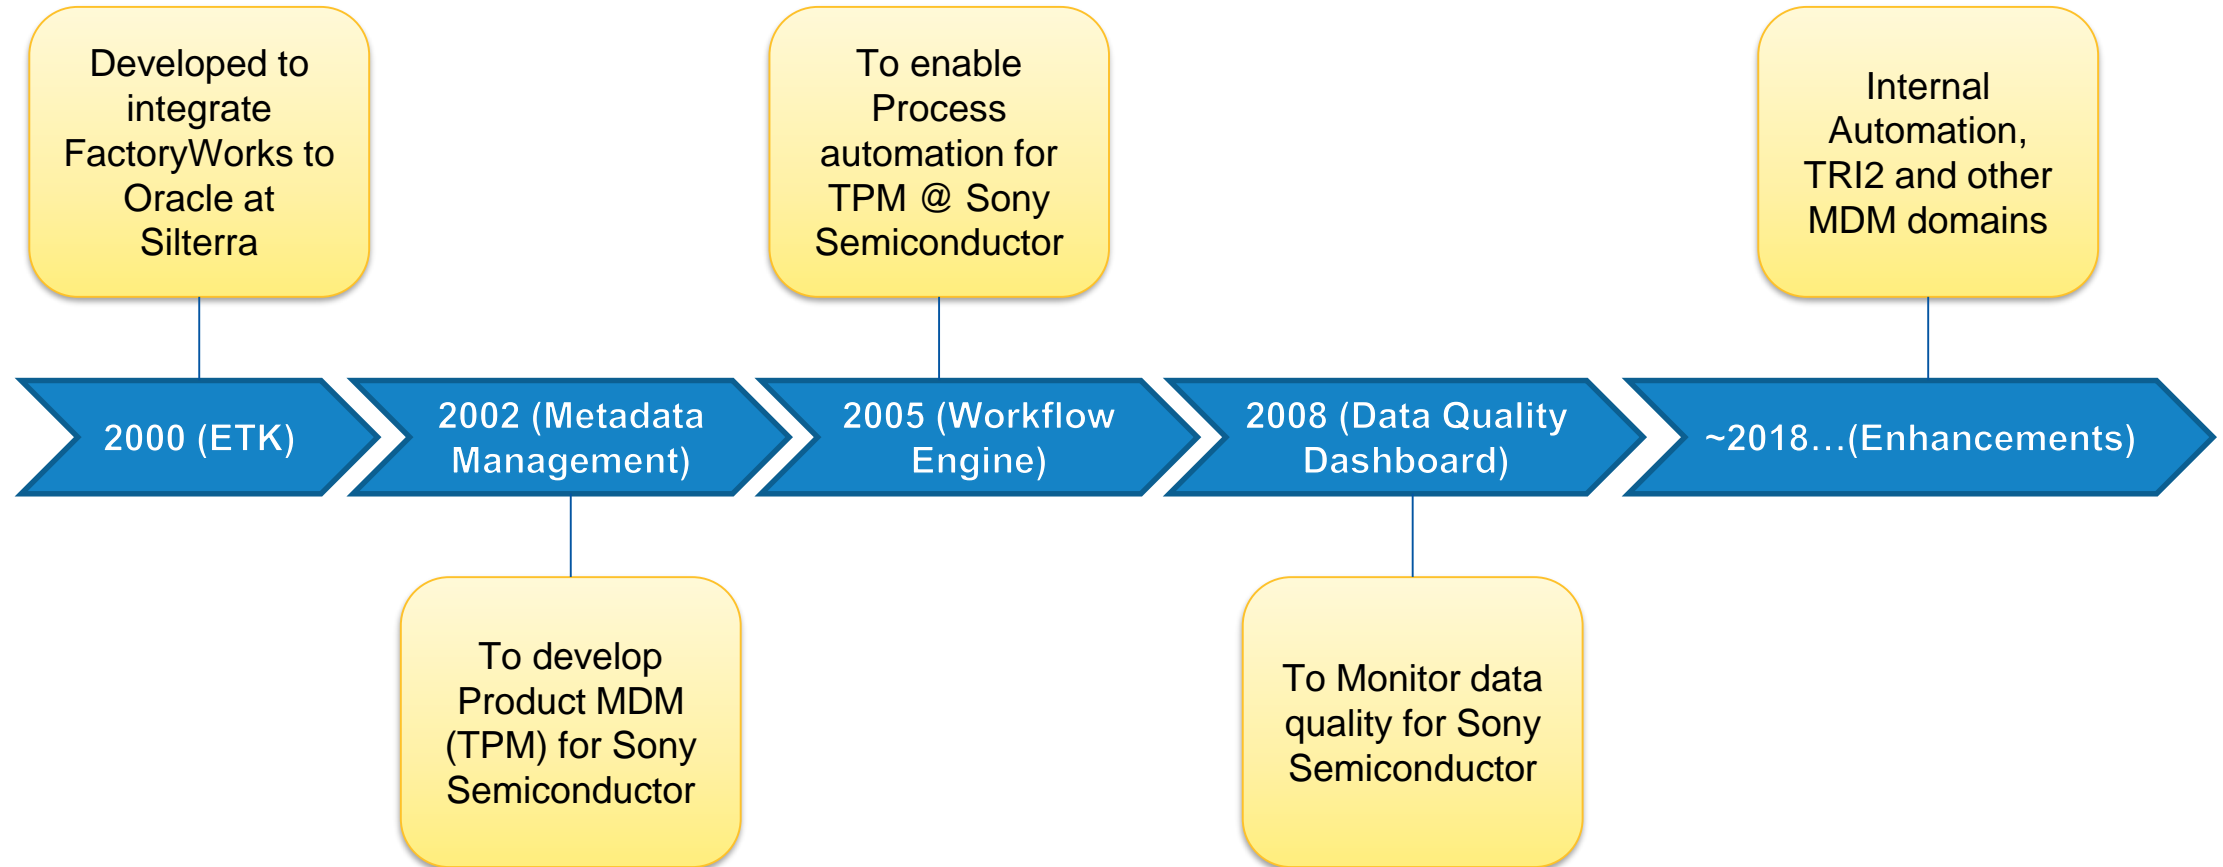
Developed to integrate FactoryWorks to Oracle at Silterra

To enable Process automation for TPM @ Sony Semiconductor

Internal Automation, TRI2 and other MDM domains

2000 (ETK)

2002 (Metadata Management)

2005 (Workflow Engine)

2008 (Data Quality Dashboard)

~2018…(Enhancements)

To develop Product MDM (TPM) for Sony Semiconductor

To Monitor data quality for Sony Semiconductor